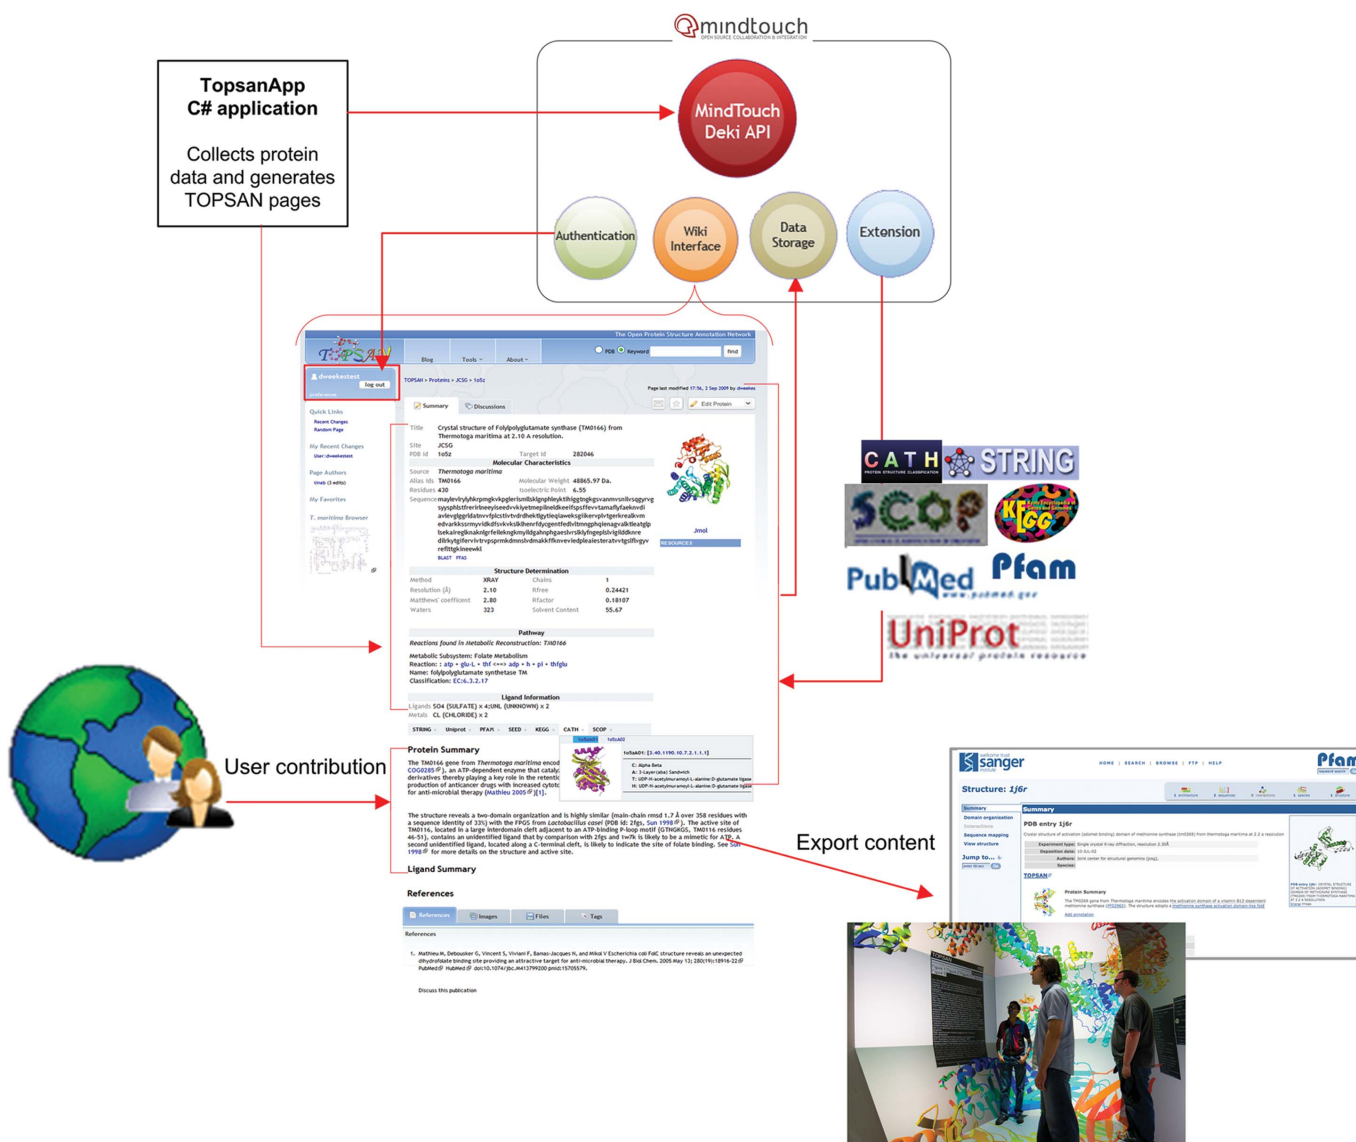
mindtouch
OPEN SOURCE COLLABORATION & INTEGRATION

TopsanApp
C# application

Collects protein data and generates TOPSAN pages

MindTouch Deki API

Authentication

Wiki Interface

Data Storage

Extension

The Open Protein Structure Annotation Network

TOPSAN

Blog Tools About

PDB Keyword Find

dweekestest log out

TOPSAN > Proteins > JCSG > 1o5z

Summary Discussions

Edit Protein

Quick Links
Recent Changes
Random Page

My Recent Changes

Page Authors

My Favorites

T. maritima Browser

Title Crystal structure of Folylpolyglutamate synthase (TM0166) from Thermotoga maritima at 2.10 A resolution.
Site JCSG
PDB Id 1o5z
Target Id 282046

Molecular Characteristics

Source Thermotoga maritima
Alias Ids TM0166
Molecular Weight 48865.97 Da.
Residues 430
Isoelectric Point 6.55

Jmol

Structure Determination

Method XRAY
Chains 1
Resolution (Å) 2.10
Rfree 0.24421
Matthews' coefficent 2.80
Rfactor 0.18107
Waters 323
Solvent Content 55.67

Pathway

Reactions found in Metabolic Reconstruction: TM0166

Metabolic Subsystem: Folate Metabolism
Reaction: : atp + glu-L + thf <==> adp + h + pi + thfglu
Name: folylpolyglutamate synthetase TM
Classification: EC:6.3.2.17

Ligand Information

Ligands SO4 (SULFATE) x 4;UNL (UNKNOWN) x 2
Metals CL (CHLORIDE) x 2

STRING Uniprot PFAM SEED KEGG CATH SCOP

Protein Summary

The TM0166 gene from Thermotoga maritima encod COG0285, an ATP-dependent enzyme that catal derivatives thereby playing a key role in the retentic production of anticancer drugs with increased cyt for anti-microbial therapy (Mathieu 2005)[1].

The structure reveals a two-domain organization and is highly similar (main-chain rmsd 1.7 Å over 358 residues with a sequence identity of 33%) with the FPGS from Lactobacillus casei (PDB id: 2fgs, Sun 1998). The active site of TM0166, located in a large interdomain cleft adjacent to an ATP-binding P-loop motif (GTNGKGS, TM0166 residues 46-53), contains an unidentified ligand that by comparison with 2fgs and 1w7k is likely to be a mimetic for ATP. A second unidentified ligand, located along a C-terminal cleft, is likely to indicate the site of folate binding. See Sun 1998 for more details on the structure and active site.

Ligand Summary

References

References Images Files Tags

References

1. Mathieu M, Debousker G, Vincent S, Viviani F, Bamas-Jacques N, and Mikol V Escherichia coli FolC structure reveals an unexpected dihydrofolate binding site providing an attractive target for anti-microbial therapy. J Biol Chem. 2005 May 13;280(19):18916-22 PubMed HubMed doi:10.1074/jbc.M413799200 pmid:15705579.

Discuss this publication

CATH STRING SCOP KEGG PubMed Pfam UniProt
The universal protein resource

User contribution

Export content

sanger
Structure: 1j6r
Summary
PDB entry 1j6r
TOPSAN
Protein Summary
Pfam